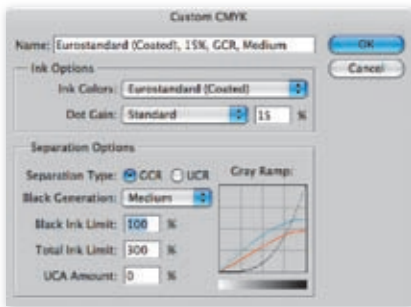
Custom CMYK

Name: Eurostandard (Coated), 15%, GCR, Medium

OK

Cancel

Ink Options

Ink Colors: Eurostandard (Coated)

Dot Gain: Standard 15 %

Separation Options

Separation Type: GCR UCR

Gray Ramp:

Black Generation: Medium

Black Ink Limit: 100 %

Total Ink Limit: 300 %

UCA Amount: 0 %